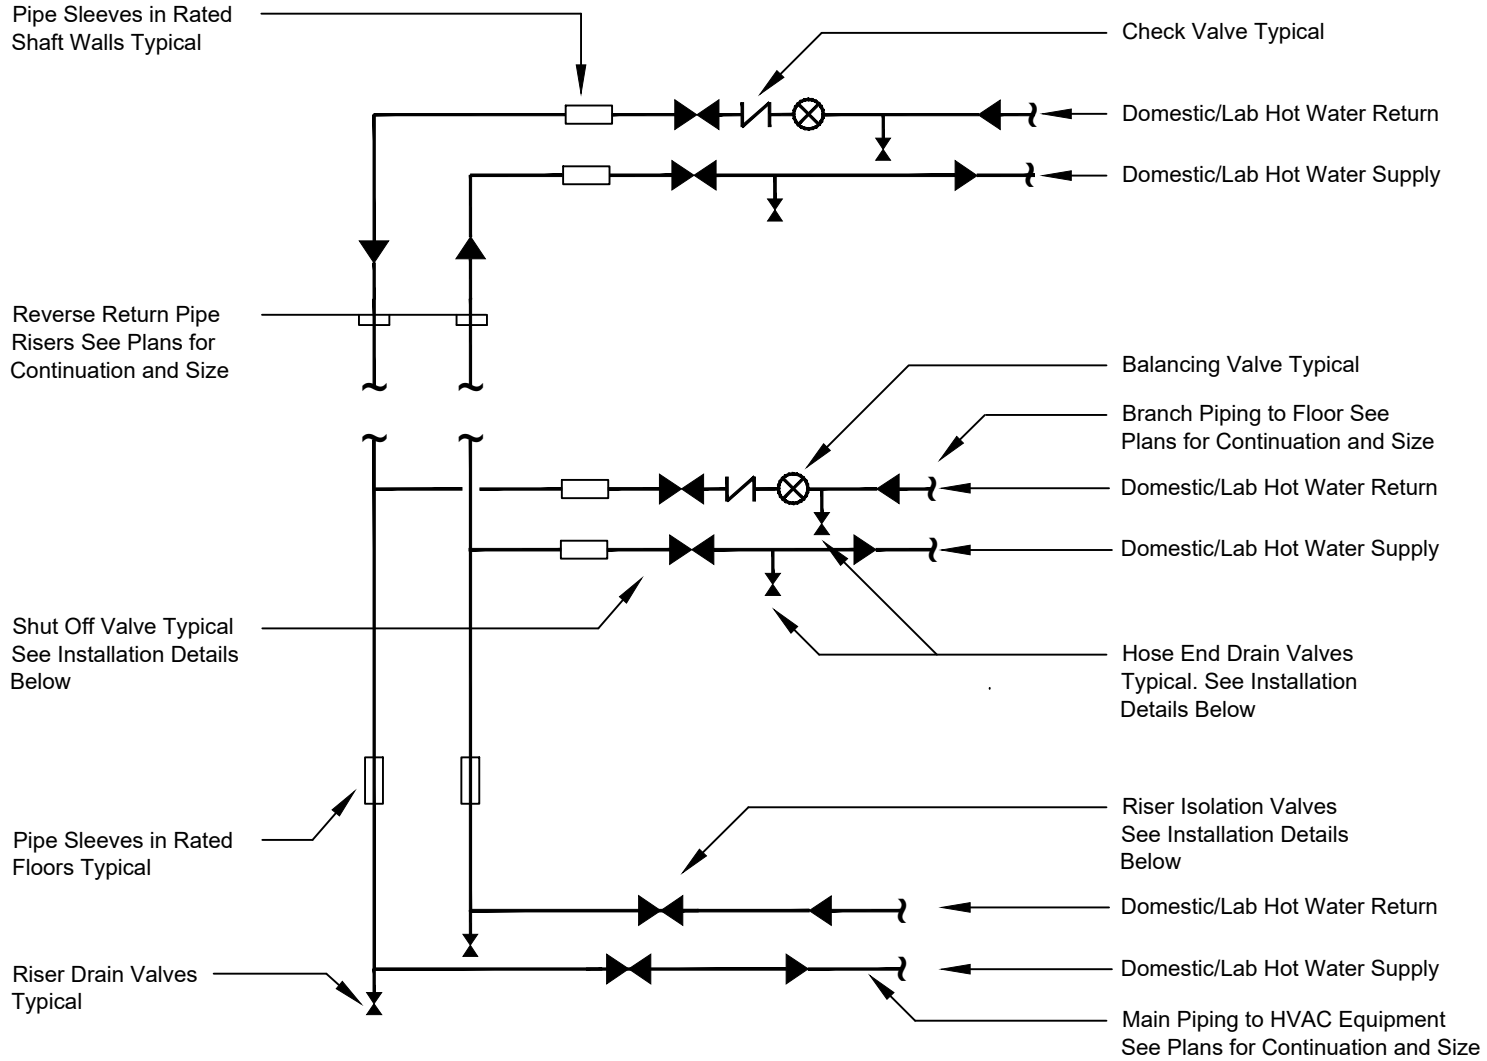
Pipe Sleeves in Rated Shaft Walls Typical

Check Valve Typical

Domestic/Lab Hot Water Return

Domestic/Lab Hot Water Supply

Reverse Return Pipe Risers See Plans for Continuation and Size

Balancing Valve Typical

Branch Piping to Floor See Plans for Continuation and Size

Domestic/Lab Hot Water Return

Domestic/Lab Hot Water Supply

Shut Off Valve Typical See Installation Details Below

Hose End Drain Valves Typical. See Installation Details Below

Riser Isolation Valves See Installation Details Below

Pipe Sleeves in Rated Floors Typical

Domestic/Lab Hot Water Return

Riser Drain Valves Typical

Domestic/Lab Hot Water Supply

Main Piping to HVAC Equipment See Plans for Continuation and Size